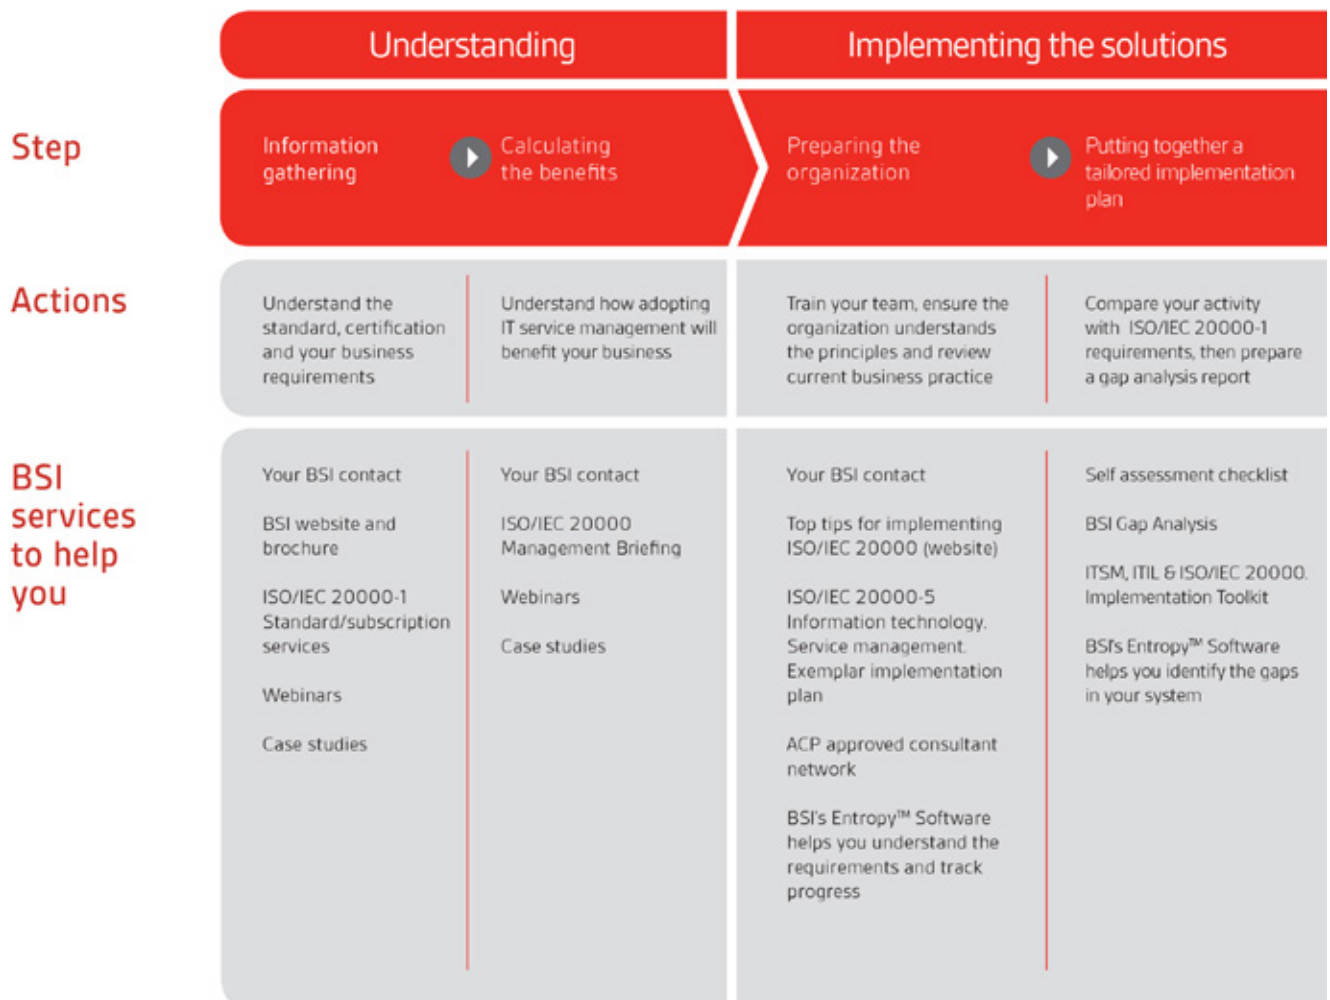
|  | Understanding | | Implementing the solutions | |
|---|---|---|---|---|
| Step | Information gathering | Calculating the benefits | Preparing the organization | Putting together a tailored implementation plan |
| Actions | Understand the standard, certification and your business requirements | Understand how adopting IT service management will benefit your business | Train your team, ensure the organization understands the principles and review current business practice | Compare your activity with ISO/IEC 20000-1 requirements, then prepare a gap analysis report |
| BSI services to help you | Your BSI contact<br><br>BSI website and brochure<br><br>ISO/IEC 20000-1 Standard/subscription services<br><br>Webinars<br><br>Case studies | Your BSI contact<br><br>ISO/IEC 20000 Management Briefing<br><br>Webinars<br><br>Case studies | Your BSI contact<br><br>Top tips for implementing ISO/IEC 20000 (website)<br><br>ISO/IEC 20000-5 Information technology. Service management. Exemplar implementation plan<br><br>ACP approved consultant network<br><br>BSI's Entropy™ Software helps you understand the requirements and track progress | Self assessment checklist<br><br>BSI Gap Analysis<br><br>ITSM, ITIL & ISO/IEC 20000. Implementation Toolkit<br><br>BSI's Entropy™ Software helps you identify the gaps in your system |